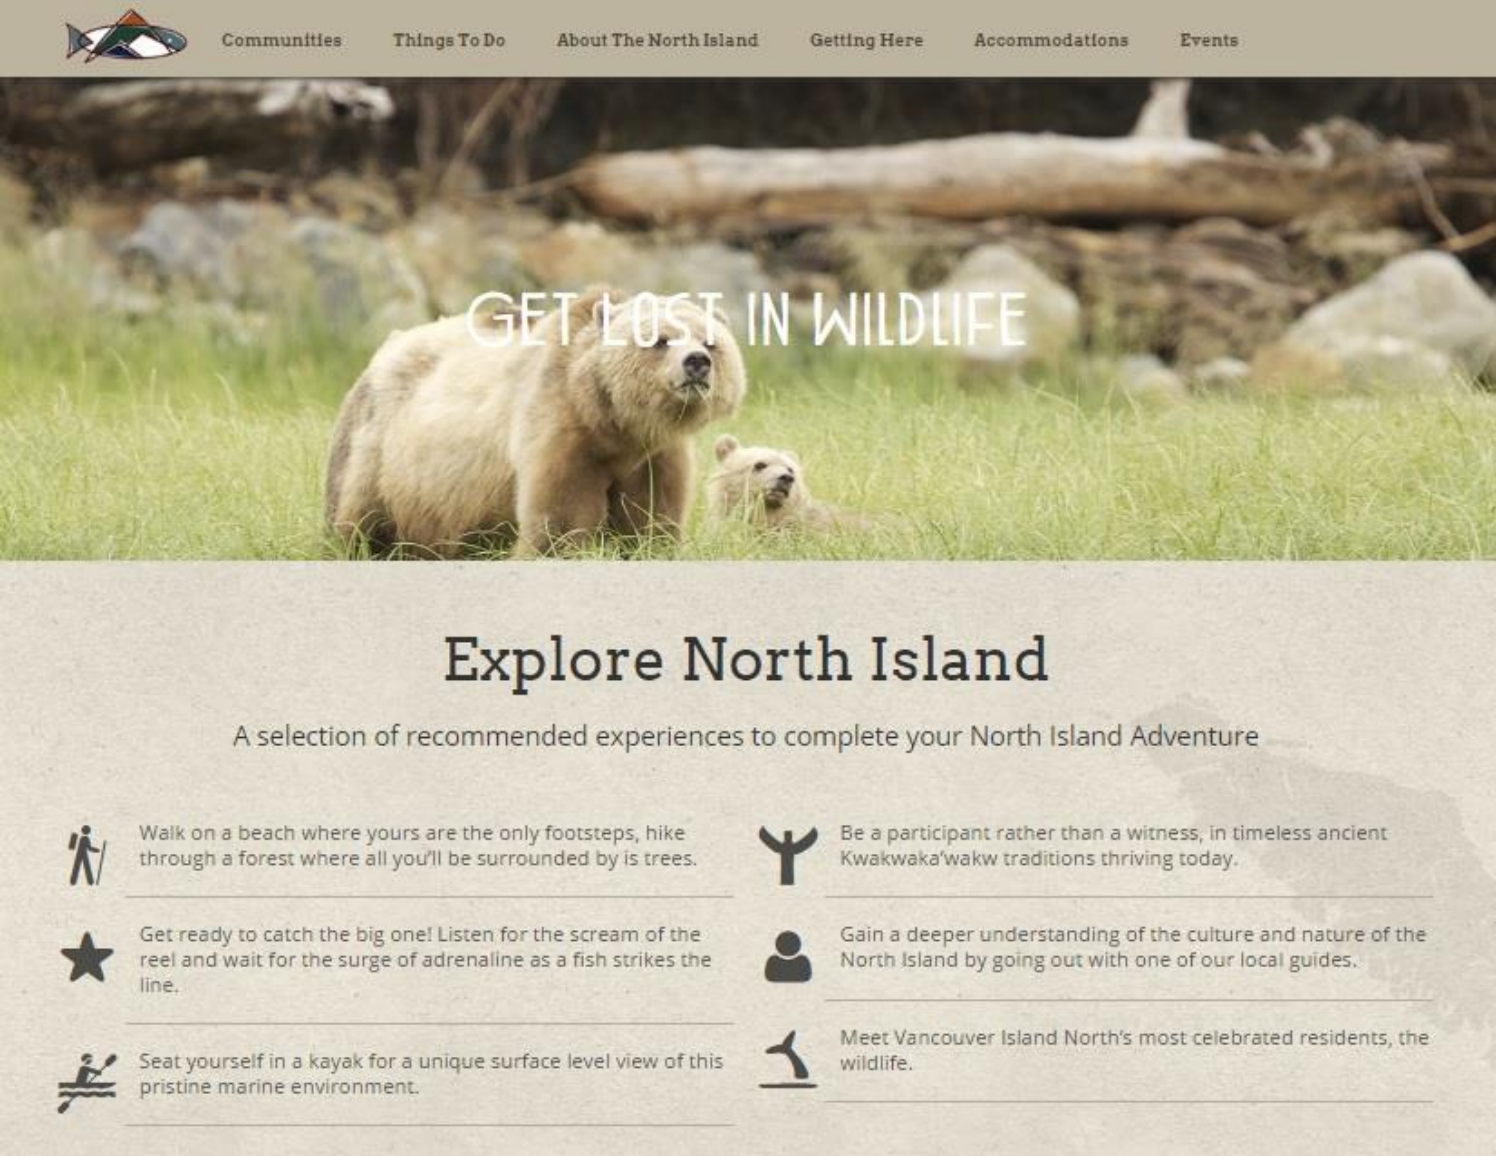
Communities Things To Do About The North Island Getting Here Accommodations Events

GET LOST IN WILDLIFE

Explore North Island

A selection of recommended experiences to complete your North Island Adventure

Walk on a beach where yours are the only footsteps, hike through a forest where all you'll be surrounded by is trees.

Get ready to catch the big one! Listen for the scream of the reel and wait for the surge of adrenaline as a fish strikes the line.

Seat yourself in a kayak for a unique surface level view of this pristine marine environment.

Be a participant rather than a witness, in timeless ancient Kwakwaka'wakw traditions thriving today.

Gain a deeper understanding of the culture and nature of the North Island by going out with one of our local guides.

Meet Vancouver Island North's most celebrated residents, the wildlife.